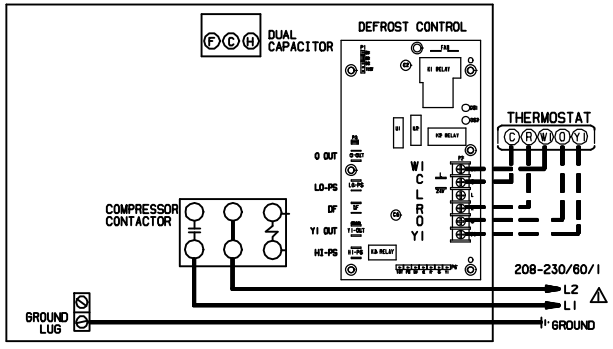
DUAL CAPACITOR

F C H

DEFROST CONTROL

K1 RELAY

K2 RELAY

K3 RELAY

O OUT

LO-PS

DF

Y1 OUT

HI-PS

W1
C
L
R
O
Y1

THERMOSTAT

C R W O Y

COMPRESSOR CONTACTOR

208-230/60/1

L2

L1

GROUND LUG

GROUND